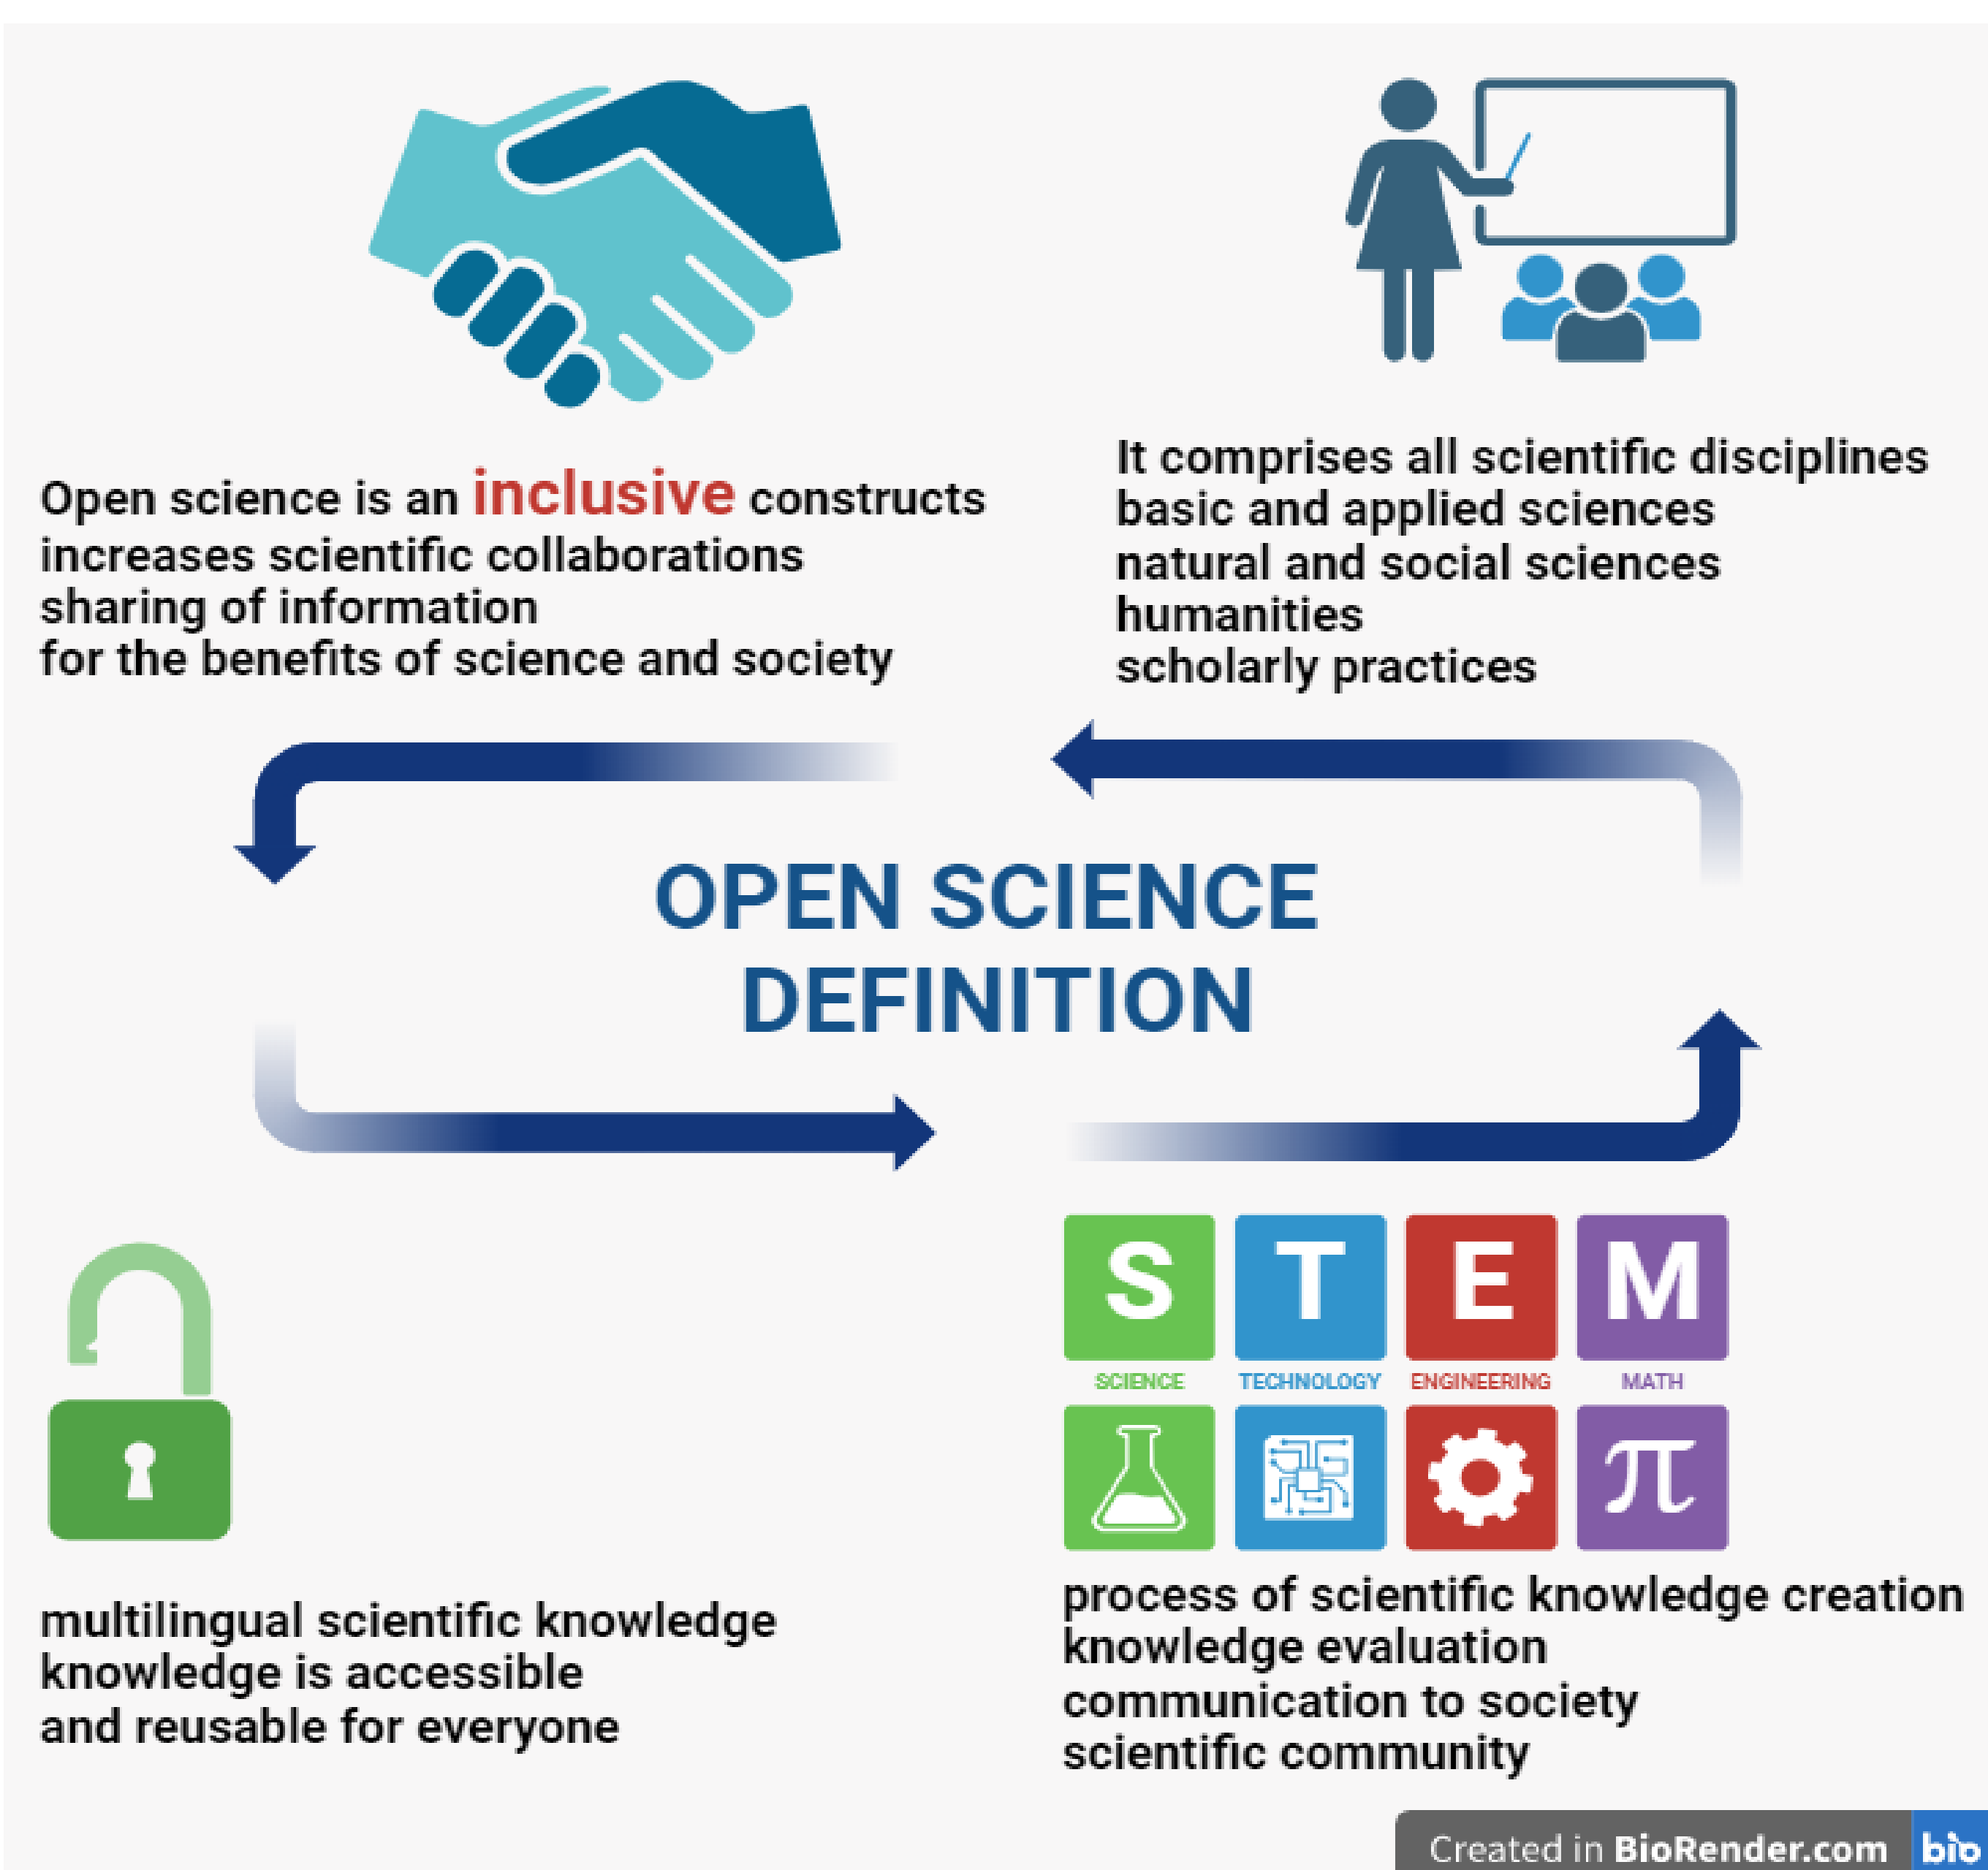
Open science is an inclusive constructs
increases scientific collaborations
sharing of information
for the benefits of science and society

It comprises all scientific disciplines
basic and applied sciences
natural and social sciences
humanities
scholarly practices

OPEN SCIENCE
DEFINITION

S T E M
SCIENCE TECHNOLOGY ENGINEERING MATH

$\pi$

multilingual scientific knowledge
knowledge is accessible
and reusable for everyone

process of scientific knowledge creation
knowledge evaluation
communication to society
scientific community

Created in BioRender.com bio